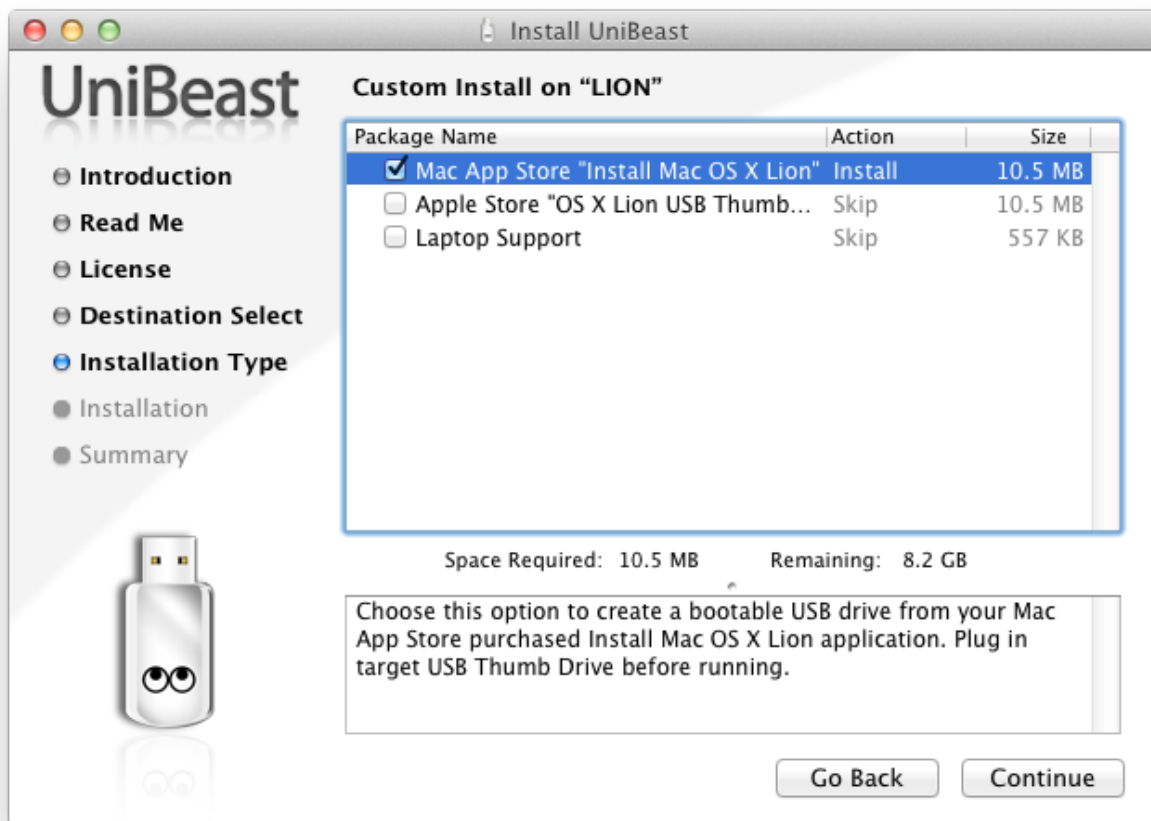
Install UniBeast

UniBeast

Introduction
Read Me
License
Destination Select
Installation Type
Installation
Summary

Custom Install on "LION"

| Package Name | Action | Size |
|---|---|---|
| Mac App Store "Install Mac OS X Lion" | Install | 10.5 MB |
| Apple Store "OS X Lion USB Thumb... | Skip | 10.5 MB |
| Laptop Support | Skip | 557 KB |

Space Required: 10.5 MB Remaining: 8.2 GB

Choose this option to create a bootable USB drive from your Mac App Store purchased Install Mac OS X Lion application. Plug in target USB Thumb Drive before running.

Go Back
Continue